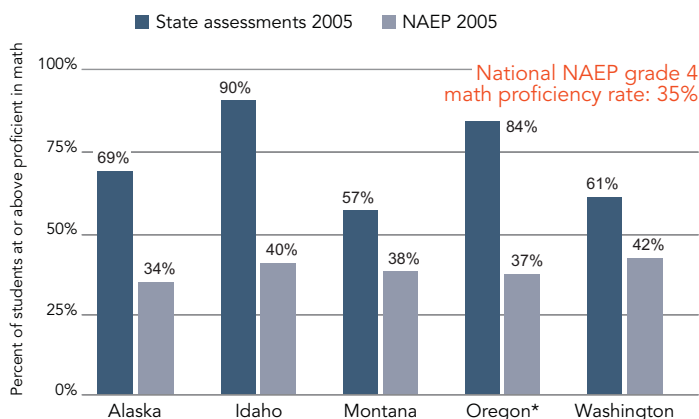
State assessments 2005 NAEP 2005

National NAEP grade 4 math proficiency rate: 35%

Percent of students at or above proficient in math

100%
75%
50%
25%
0%

| | State assessments 2005 | NAEP 2005 |
|---|---|---|
| Alaska | 69% | 34% |
| Idaho | 90% | 40% |
| Montana | 57% | 38% |
| Oregon* | 84% | 37% |
| Washington | 61% | 42% |